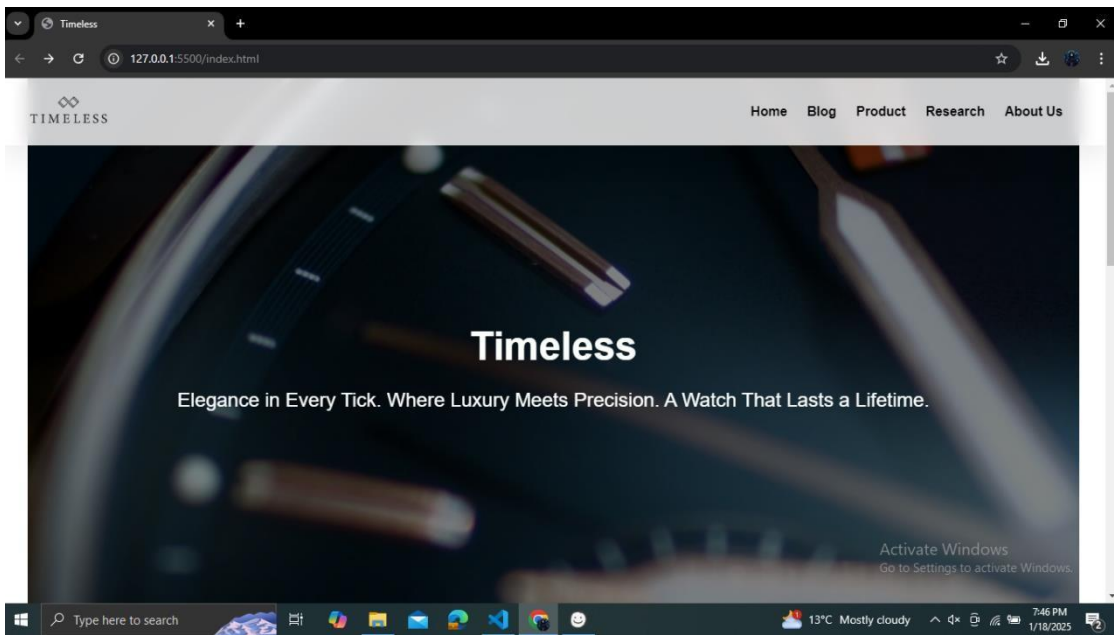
Timeless

127.0.0.1:5500/index.html

TIMELESS

Home Blog Product Research About Us

Timeless

Elegance in Every Tick. Where Luxury Meets Precision. A Watch That Lasts a Lifetime.

Activate Windows
Go to Settings to activate Windows.

Type here to search

13°C Mostly cloudy

7:46 PM
1/18/2025

2